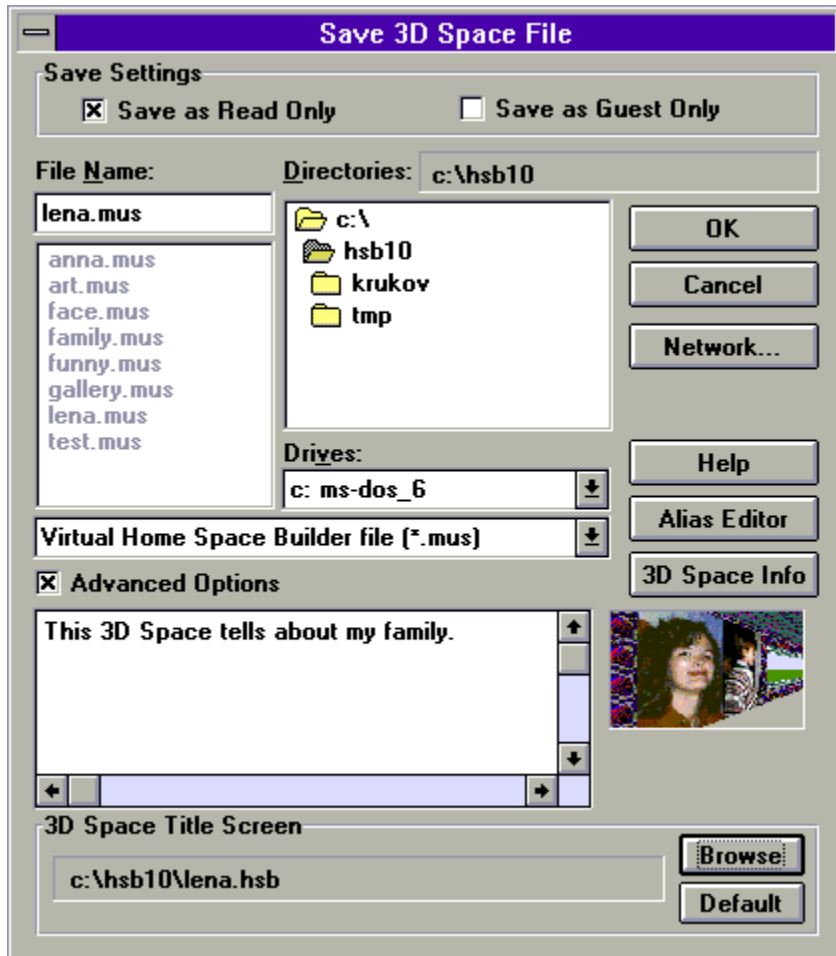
Save 3D Space File

Save Settings
☒ Save as Read Only
☐ Save as Guest Only

File Name:
lena.mus
anna.mus
art.mus
face.mus
family.mus
funny.mus
gallery.mus
lena.mus
test.mus

Directories: c:\hsb10
c:\
hsb10
krukov
tmp

Drives:
c: ms-dos_6

OK
Cancel
Network...
Help
Alias Editor
3D Space Info

Virtual Home Space Builder file (*.mus)

☒ Advanced Options

This 3D Space tells about my family.

3D Space Title Screen
c:\hsb10\lena.hsb
Browse
Default